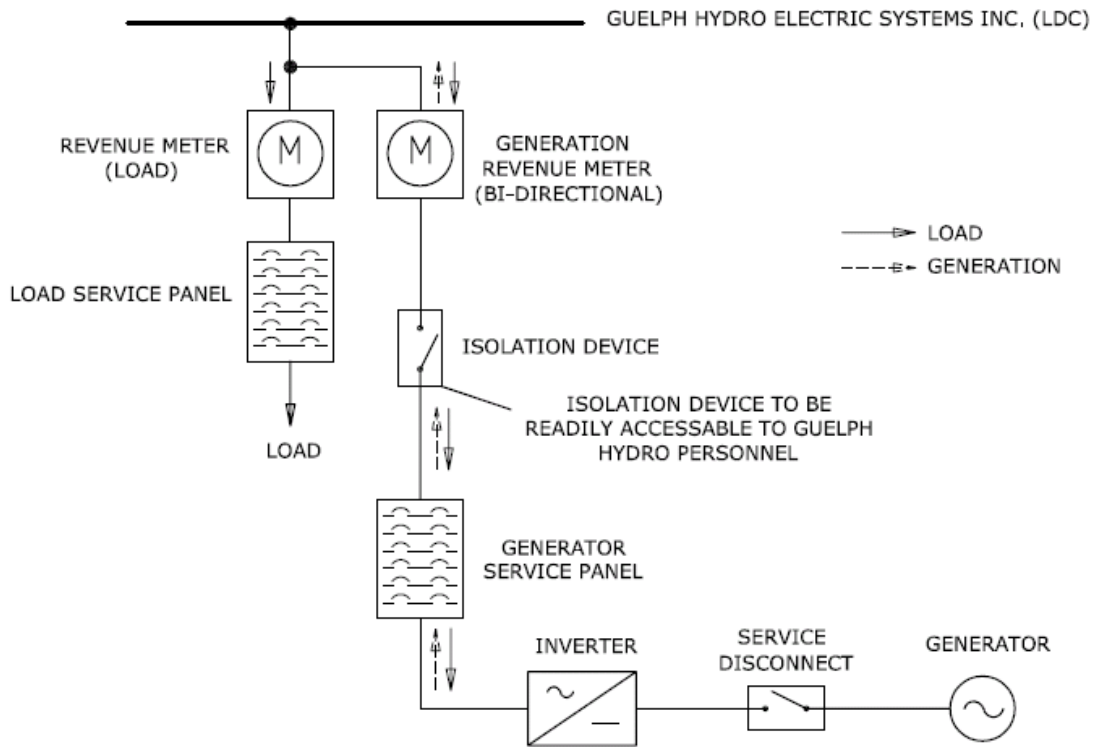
GUELPH HYDRO ELECTRIC SYSTEMS INC. (LDC)

M

REVENUE METER (LOAD)

M

GENERATION REVENUE METER (BI-DIRECTIONAL)

LOAD

GENERATION

LOAD SERVICE PANEL

ISOLATION DEVICE

ISOLATION DEVICE TO BE READILY ACCESSABLE TO GUELPH HYDRO PERSONNEL

LOAD

GENERATOR SERVICE PANEL

INVERTER

SERVICE DISCONNECT

GENERATOR